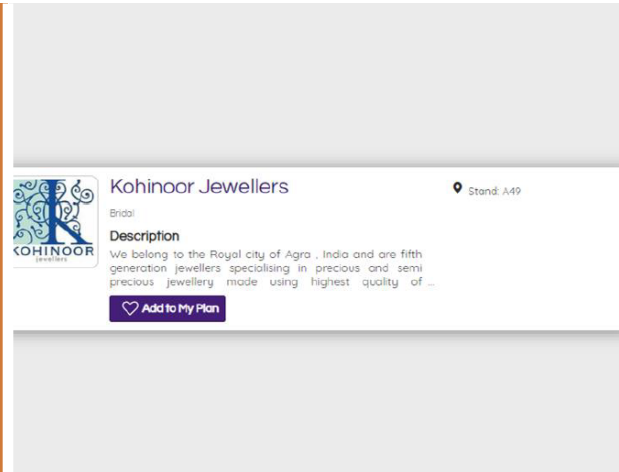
KOHINOOR
jewellers

Kohinoor Jewellers

Stand: A49

Bridal

Description

We belong to the Royal city of Agra , India and are fifth generation jewellers specialising in precious and semi precious jewellery made using highest quality of ...

Add to My Plan